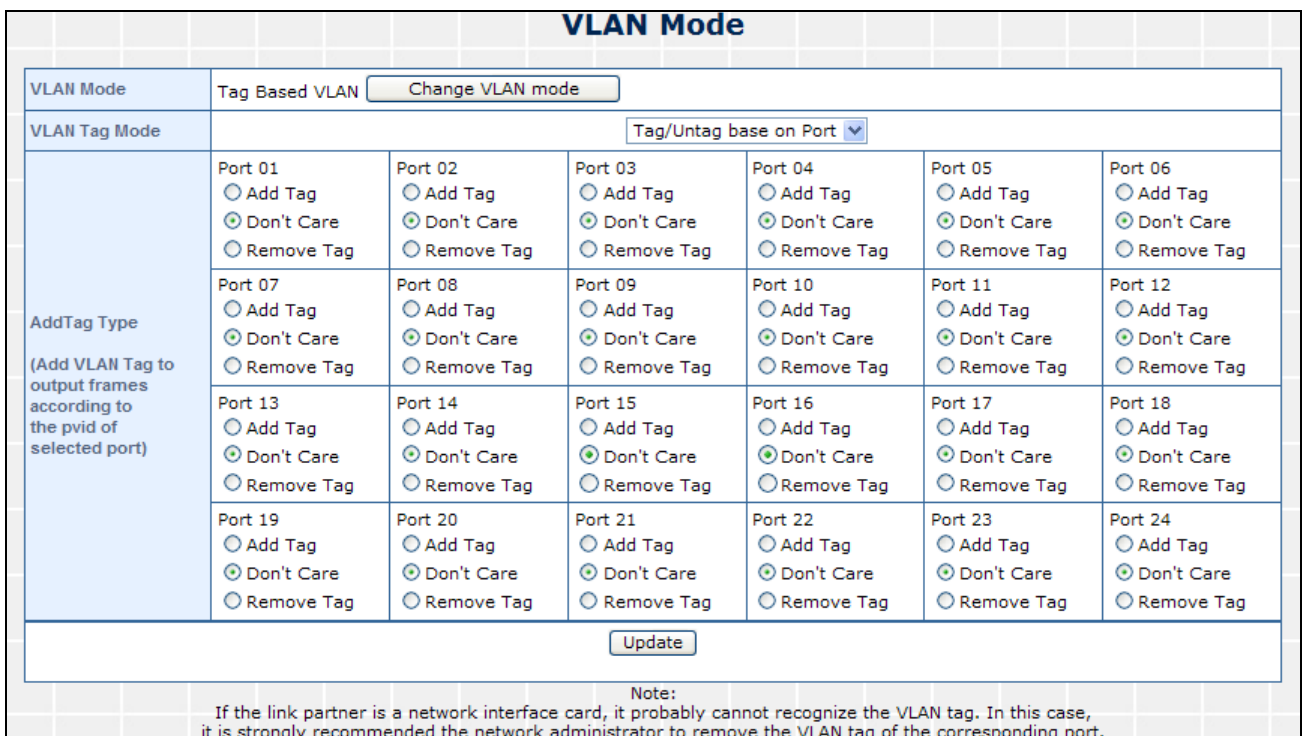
VLAN Mode

| VLAN Mode | Tag Based VLAN Change VLAN mode | | | | | |
|---|---|---|---|---|---|---|
| VLAN Tag Mode | Tag/Untag base on Port | | | | | |
| AddTag Type (Add VLAN Tag to output frames according to the pvid of selected port) | Port 01 Add Tag Don't Care Remove Tag | Port 02 Add Tag Don't Care Remove Tag | Port 03 Add Tag Don't Care Remove Tag | Port 04 Add Tag Don't Care Remove Tag | Port 05 Add Tag Don't Care Remove Tag | Port 06 Add Tag Don't Care Remove Tag |
| | Port 07 Add Tag Don't Care Remove Tag | Port 08 Add Tag Don't Care Remove Tag | Port 09 Add Tag Don't Care Remove Tag | Port 10 Add Tag Don't Care Remove Tag | Port 11 Add Tag Don't Care Remove Tag | Port 12 Add Tag Don't Care Remove Tag |
| | Port 13 Add Tag Don't Care Remove Tag | Port 14 Add Tag Don't Care Remove Tag | Port 15 Add Tag Don't Care Remove Tag | Port 16 Add Tag Don't Care Remove Tag | Port 17 Add Tag Don't Care Remove Tag | Port 18 Add Tag Don't Care Remove Tag |
| | Port 19 Add Tag Don't Care Remove Tag | Port 20 Add Tag Don't Care Remove Tag | Port 21 Add Tag Don't Care Remove Tag | Port 22 Add Tag Don't Care Remove Tag | Port 23 Add Tag Don't Care Remove Tag | Port 24 Add Tag Don't Care Remove Tag |

Update

Note:
If the link partner is a network interface card, it probably cannot recognize the VLAN tag. In this case, it is strongly recommended the network administrator to remove the VLAN tag of the corresponding port.